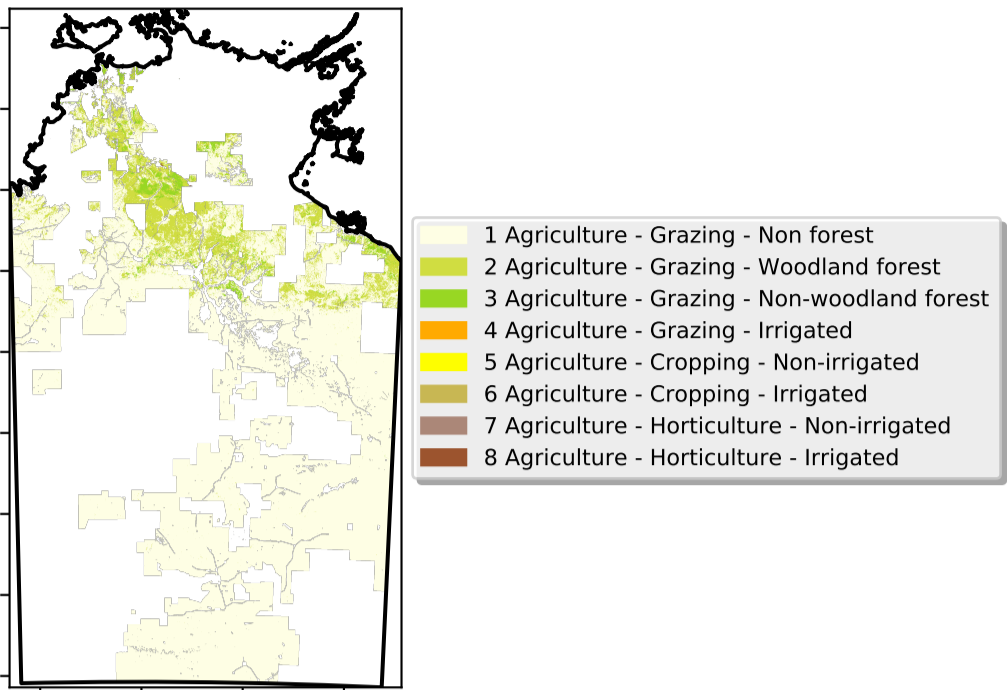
1 Agriculture - Grazing - Non forest
2 Agriculture - Grazing - Woodland forest
3 Agriculture - Grazing - Non-woodland forest
4 Agriculture - Grazing - Irrigated
5 Agriculture - Cropping - Non-irrigated
6 Agriculture - Cropping - Irrigated
7 Agriculture - Horticulture - Non-irrigated
8 Agriculture - Horticulture - Irrigated